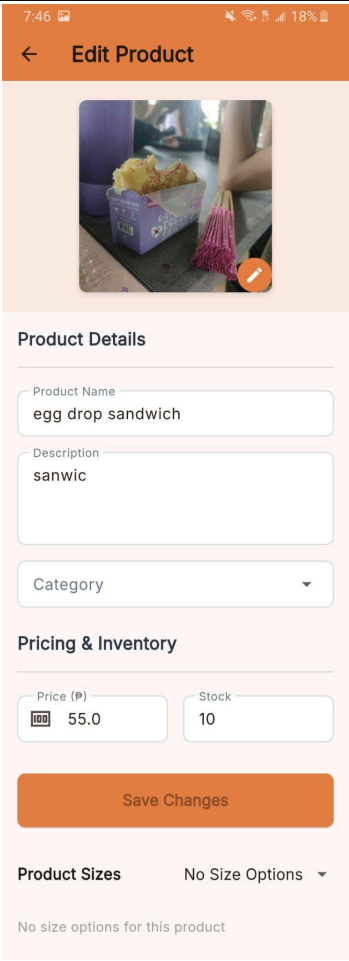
7:46 18%

Edit Product

Product Details

Product Name
egg drop sandwich

Description
sanwic

Category

Pricing & Inventory

Price (₱)
55.0

Stock
10

Save Changes

Product Sizes
No Size Options

No size options for this product